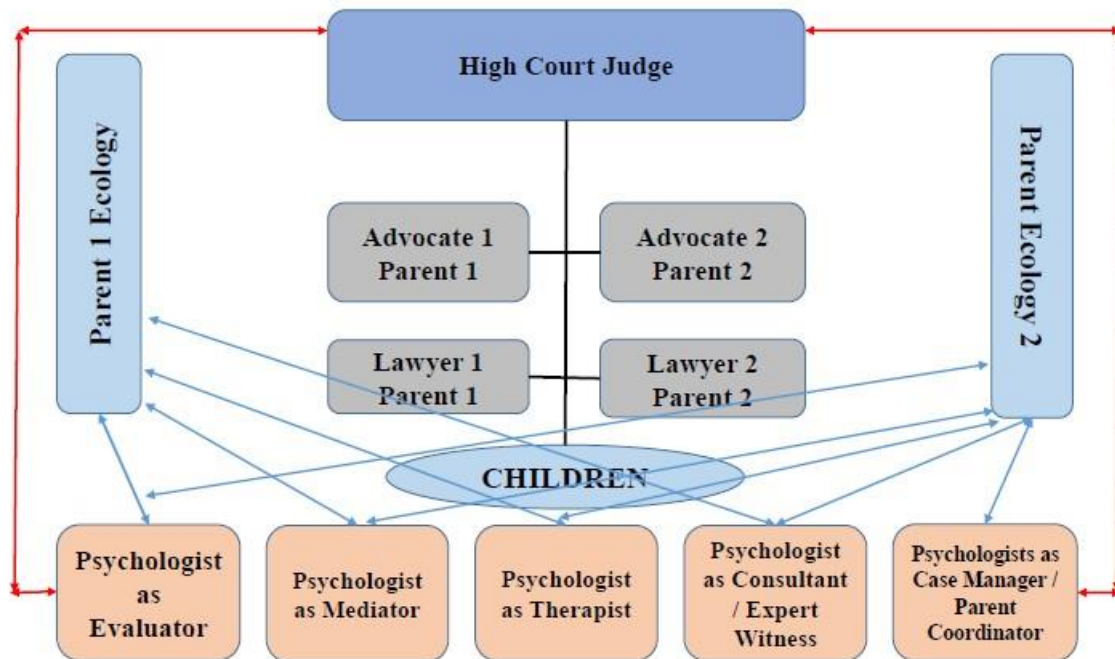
High Court Judge

Parent 1 Ecology

Parent Ecology 2

Advocate 1 Parent 1

Advocate 2 Parent 2

Lawyer 1 Parent 1

Lawyer 2 Parent 2

CHILDREN

Psychologist as Evaluator

Psychologist as Mediator

Psychologist as Therapist

Psychologist as Consultant / Expert Witness

Psychologists as Case Manager / Parent Coordinator